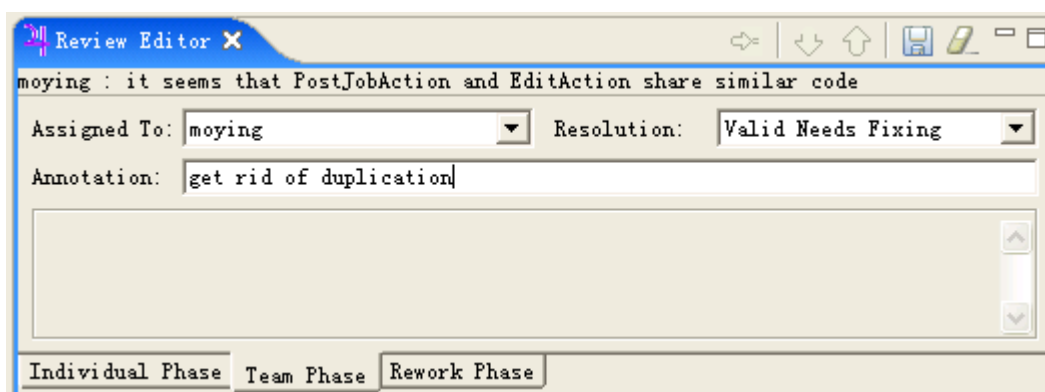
Review Editor

moying : it seems that PostJobAction and EditAction share similar code

Assigned To: moying

Resolution: Valid Needs Fixing

Annotation: get rid of duplication

Individual Phase | Team Phase | Rework Phase